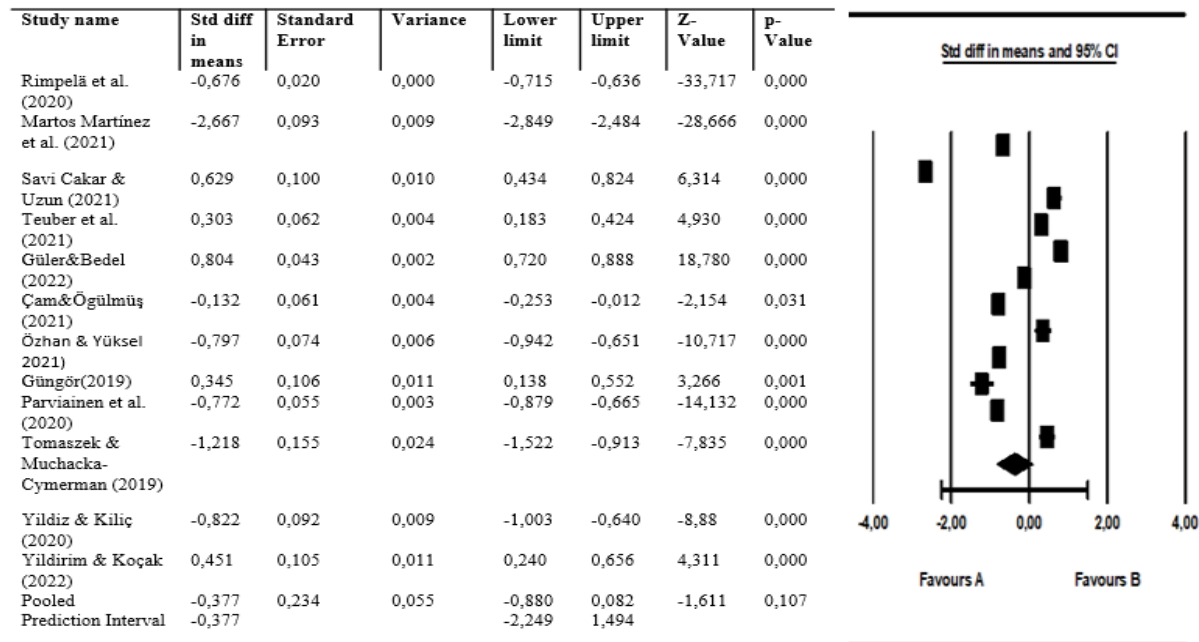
| Study name | Std diff in means | Standard Error | Variance | Lower limit | Upper limit | Z-Value | p-Value |
|---|---|---|---|---|---|---|---|
| Rimpelä et al. (2020) | -0,676 | 0,020 | 0,000 | -0,715 | -0,636 | -33,717 | 0,000 |
| Martos Martínez et al. (2021) | -2,667 | 0,093 | 0,009 | -2,849 | -2,484 | -28,666 | 0,000 |
| Savi Cakar & Uzun (2021) | 0,629 | 0,100 | 0,010 | 0,434 | 0,824 | 6,314 | 0,000 |
| Teuber et al. (2021) | 0,303 | 0,062 | 0,004 | 0,183 | 0,424 | 4,930 | 0,000 |
| Güler&Bedel (2022) | 0,804 | 0,043 | 0,002 | 0,720 | 0,888 | 18,780 | 0,000 |
| Çam&Ögülmüş (2021) | -0,132 | 0,061 | 0,004 | -0,253 | -0,012 | -2,154 | 0,031 |
| Özhan & Yüksel 2021) | -0,797 | 0,074 | 0,006 | -0,942 | -0,651 | -10,717 | 0,000 |
| Güngör(2019) | 0,345 | 0,106 | 0,011 | 0,138 | 0,552 | 3,266 | 0,001 |
| Parviainen et al. (2020) | -0,772 | 0,055 | 0,003 | -0,879 | -0,665 | -14,132 | 0,000 |
| Tomaszek & Muchacka-Cymerman (2019) | -1,218 | 0,155 | 0,024 | -1,522 | -0,913 | -7,835 | 0,000 |
| Yildiz & Kiliç (2020) | -0,822 | 0,092 | 0,009 | -1,003 | -0,640 | -8,88 | 0,000 |
| Yildirim & Koçak (2022) | 0,451 | 0,105 | 0,011 | 0,240 | 0,656 | 4,311 | 0,000 |
| Pooled | -0,377 | 0,234 | 0,055 | -0,880 | 0,082 | -1,611 | 0,107 |
| Prediction Interval | -0,377 | | | -2,249 | 1,494 | | |

Std diff in means and 95% CI

-4,00 -2,00 0,00 2,00 4,00

Favours A Favours B